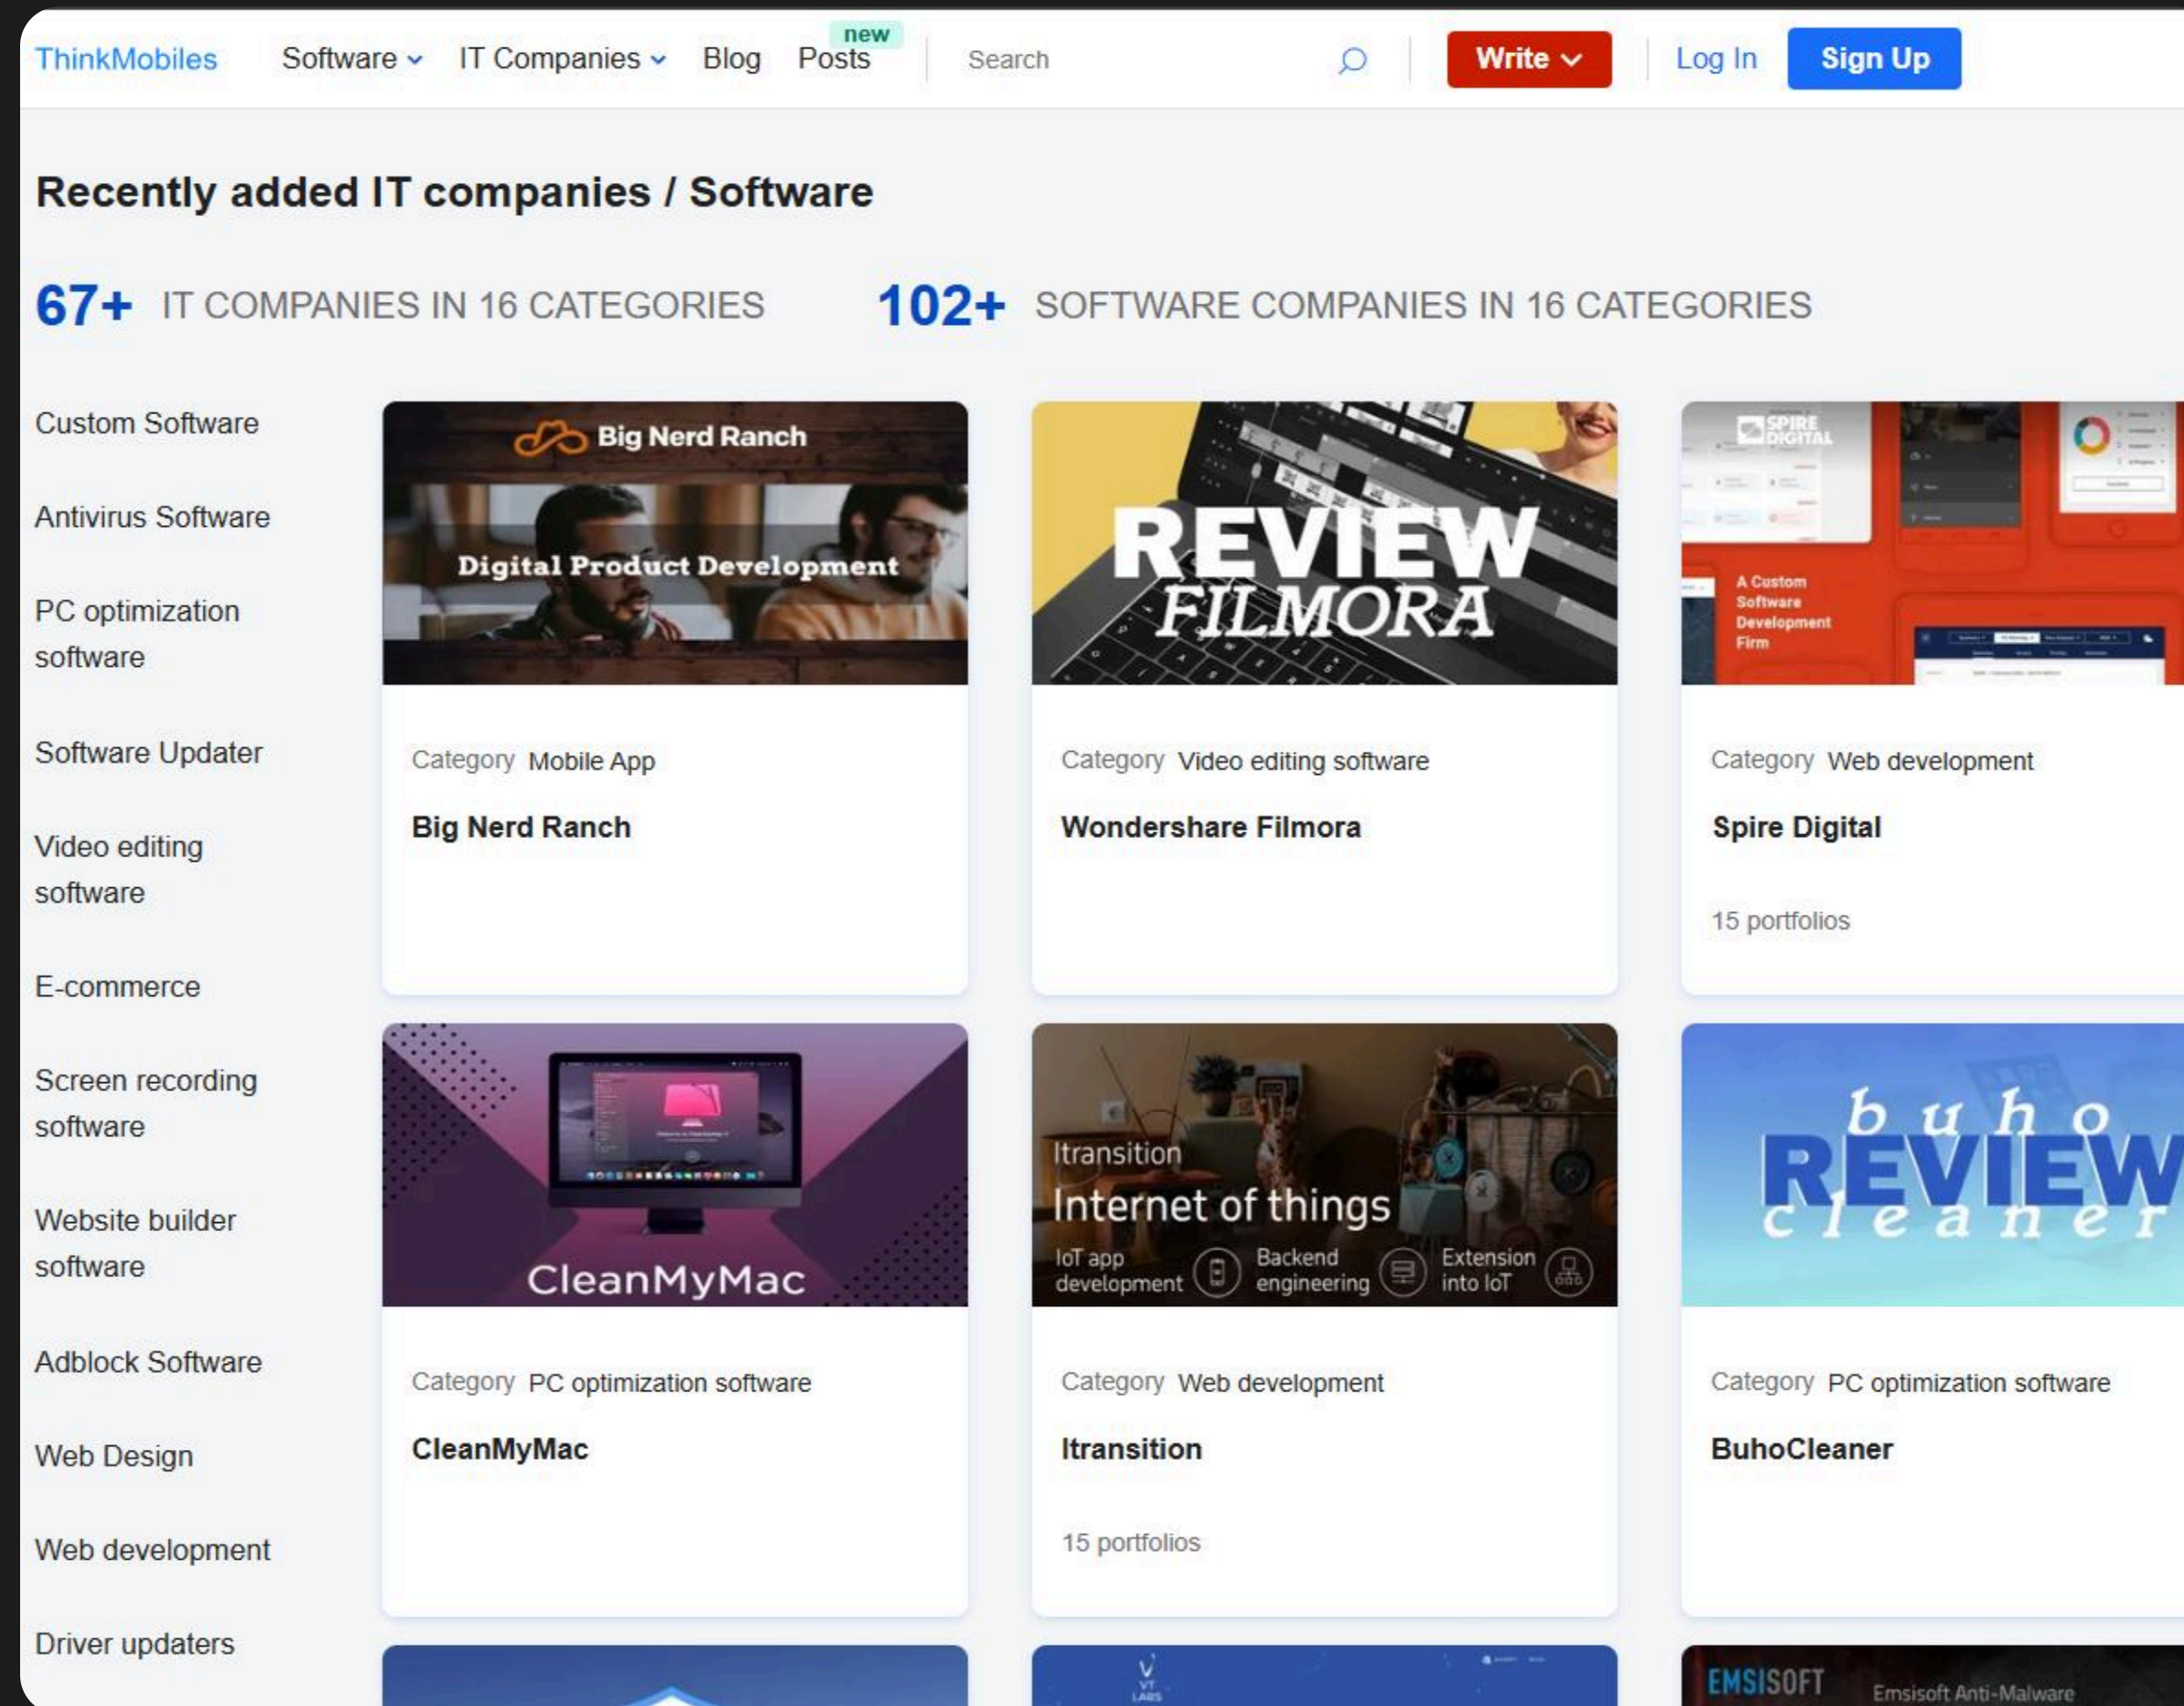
ThinkMobiles Software IT Companies Blog new Posts Search Write Log In Sign Up

Recently added IT companies / Software

67+ IT COMPANIES IN 16 CATEGORIES 102+ SOFTWARE COMPANIES IN 16 CATEGORIES

Custom Software

Antivirus Software

PC optimization software

Software Updater

Video editing software

E-commerce

Screen recording software

Website builder software

Adblock Software

Web Design

Web development

Driver updaters

Big Nerd Ranch
Digital Product Development

Category Mobile App

Big Nerd Ranch

REVIEW FILMORA

Category Video editing software

Wondershare Filmora

SPIRE DIGITAL
A Custom Software Development Firm

Category Web development

Spire Digital

15 portfolios

CleanMyMac

Category PC optimization software

CleanMyMac

Itransition
Internet of things
IoT app development Backend engineering Extension into IoT

Category Web development

Itransition

15 portfolios

buho REVIEW cleaner

Category PC optimization software

BuhoCleaner

EMSISOFT Emsisoft Anti-Malware